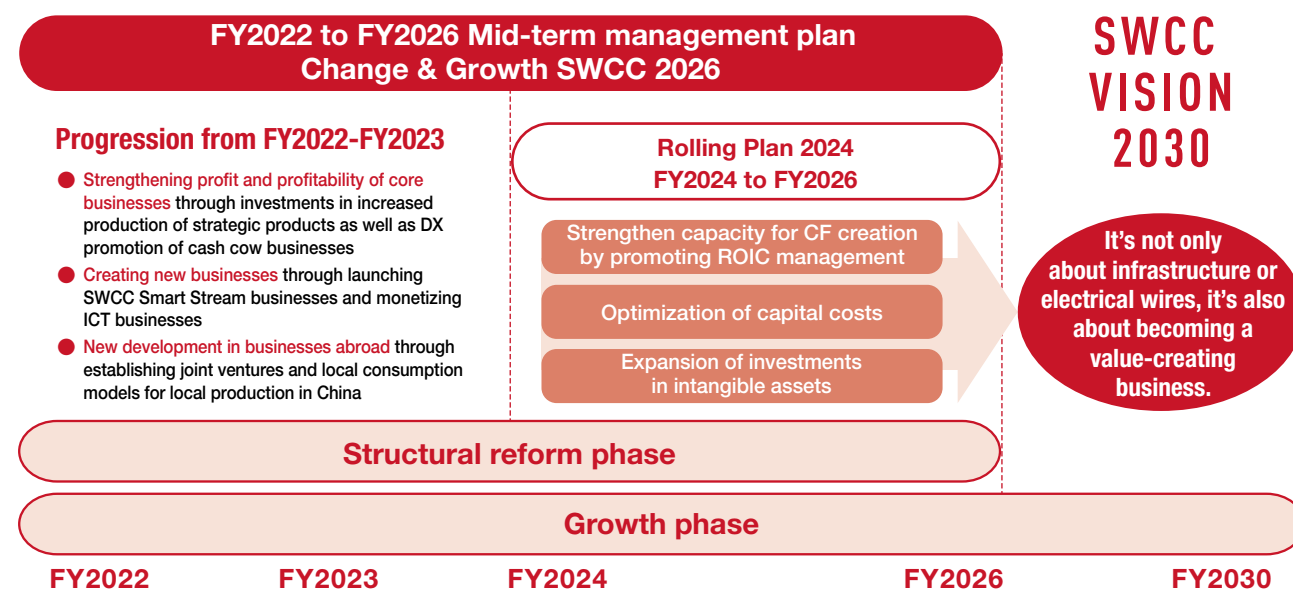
FY2022 to FY2026 Mid-term management plan
Change & Growth SWCC 2026

SWCC VISION 2030

Progression from FY2022-FY2023

Strengthening profit and profitability of core businesses through investments in increased production of strategic products as well as DX promotion of cash cow businesses

Creating new businesses through launching SWCC Smart Stream businesses and monetizing ICT businesses

New development in businesses abroad through establishing joint ventures and local consumption models for local production in China

Rolling Plan 2024
FY2024 to FY2026

Strengthen capacity for CF creation by promoting ROIC management

Optimization of capital costs

Expansion of investments in intangible assets

It's not only about infrastructure or electrical wires, it's also about becoming a value-creating business.

Structural reform phase

Growth phase

FY2022 FY2023 FY2024 FY2026 FY2030